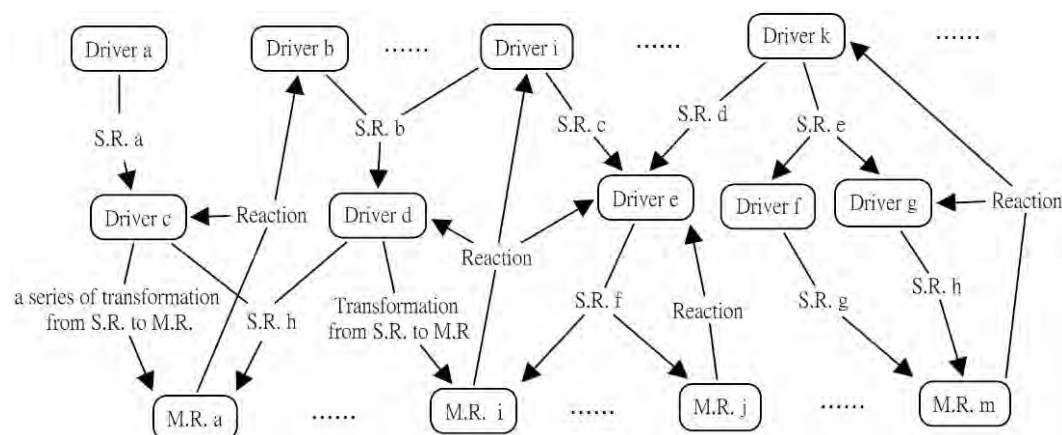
Driver a
Driver b
......
Driver i
......
Driver k
......
S.R. a
S.R. b
S.R. c
S.R. d
S.R. e
Driver c
Reaction
Driver d
Driver e
Driver f
Driver g
Reaction
Reaction
a series of transformation from S.R. to M.R.
S.R. h
Transformation from S.R. to M.R
S.R. f
Reaction
S.R. g
S.R. h
M.R. a
......
M.R. i
......
M.R. j
......
M.R. m